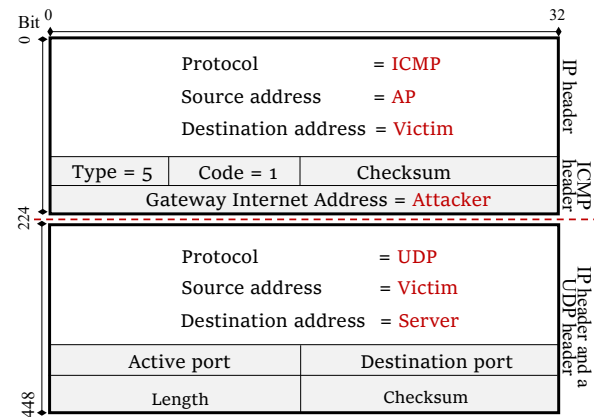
Bit 0 32

0

Protocol = ICMP

Source address = AP

Destination address = Victim

IP header

| Type = 5 | Code = 1 | Checksum |
|---|---|---|

Gateway Internet Address = Attacker

ICMP header

224

Protocol = UDP

Source address = Victim

Destination address = Server

| Active port | Destination port |
|---|---|
| Length | Checksum |

IP header and a UDP header

448